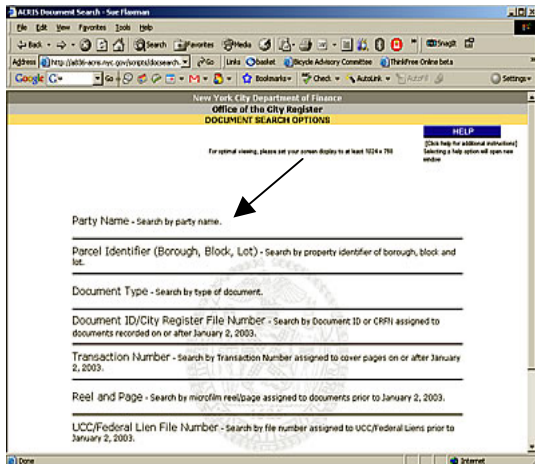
ACRIS Document Search - Sue Flaxman

File Edit View Favorites Tools Help

Back Search Favorites Media Snagit

Address http://a836-acris.nyc.gov/scripts/docsearch. Go Links Basket Bicycle Advisory Committee ThinkFree Online beta

Google G- Bookmarks Check AutoLink AutoFill Settings

New York City Department of Finance
Office of the City Register
DOCUMENT SEARCH OPTIONS

HELP
[Click help for additional instructions]
Selecting a help option will open new window

For optimal viewing, please set your screen display to at least 1024 x 768

Party Name - Search by party name.

Parcel Identifier (Borough, Block, Lot) - Search by property identifier of borough, block and lot.

Document Type - Search by type of document.

Document ID/City Register File Number - Search by Document ID or CRFN assigned to documents recorded on or after January 2, 2003.

Transaction Number - Search by Transaction Number assigned to cover pages on or after January 2, 2003.

Reel and Page - Search by microfilm reel/page assigned to documents prior to January 2, 2003.

UCC/Federal Lien File Number - Search by file number assigned to UCC/Federal Liens prior to January 2, 2003.

Done Internet